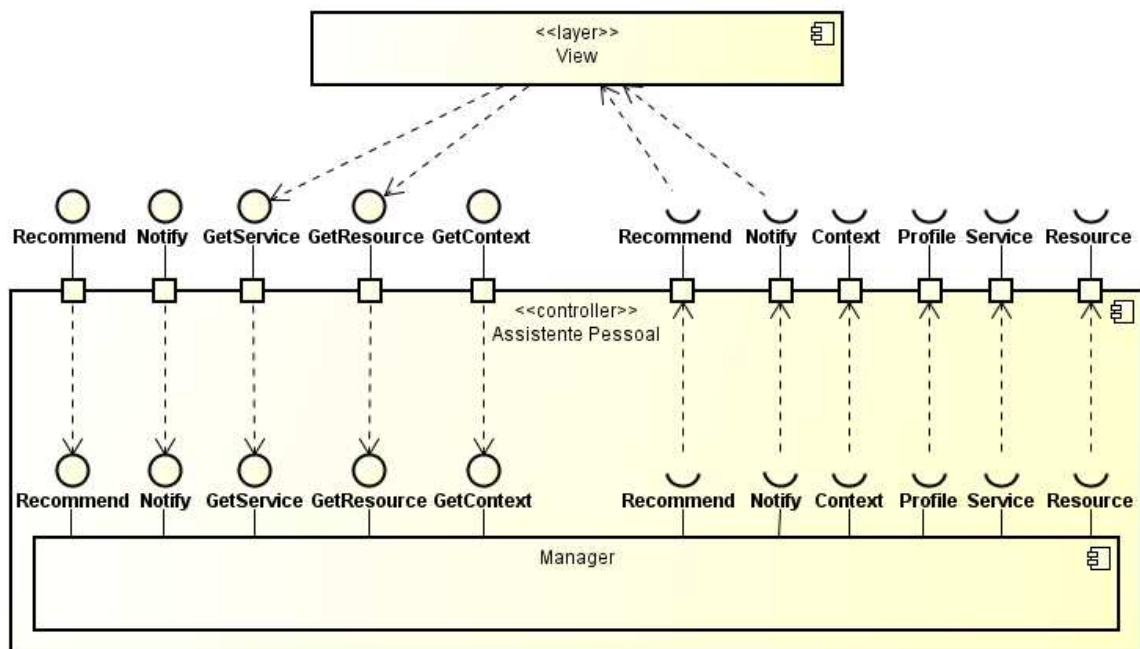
<<layer>>
View

Recommend Notify GetService GetResource GetContext

Recommend Notify Context Profile Service Resource

<<controller>>
Assistente Pessoal

Recommend Notify GetService GetResource GetContext

Recommend Notify Context Profile Service Resource

Manager